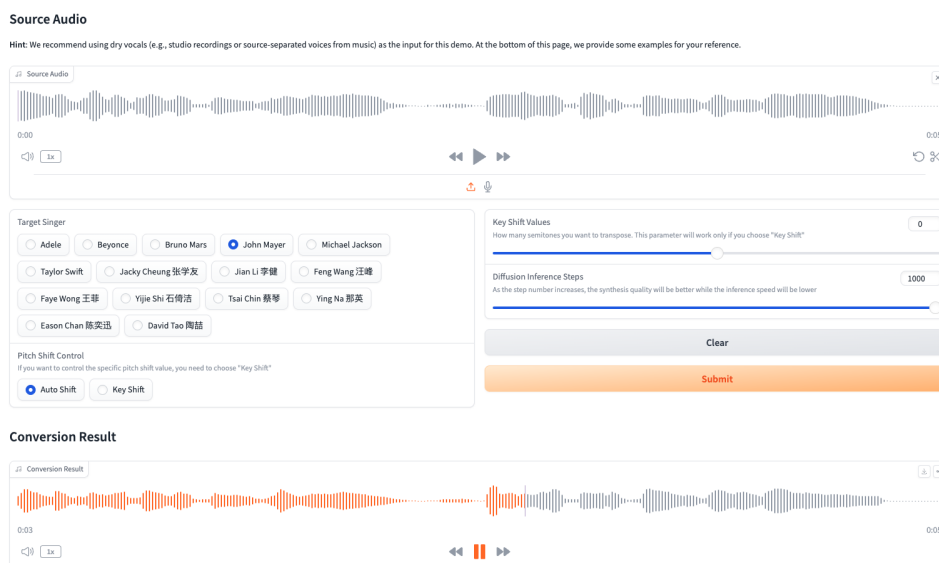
Source Audio

Hint: We recommend using dry vocals (e.g., studio recordings or source-separated voices from music) as the input for this demo. At the bottom of this page, we provide some examples for your reference.

Source Audio

0:00

1x

Target Singer

Adele
Beyonce
Bruno Mars
John Mayer
Michael Jackson
Taylor Swift
Jacky Cheung 张学友
Jian Li 李健
Feng Wang 汪峰
Faye Wong 王菲
Yijie Shi 石倚洁
Tsai Chin 蔡琴
Ying Na 那英
Eason Chan 陈奕迅
David Tao 陶喆

Pitch Shift Control
If you want to control the specific pitch shift value, you need to choose "Key Shift"

Auto Shift
Key Shift

Key Shift Values
How many semitones you want to transpose. This parameter will work only if you choose "Key Shift"
0

Diffusion Inference Steps
As the step number increases, the synthesis quality will be better while the inference speed will be lower
1000

Clear

Submit

Conversion Result

Conversion Result

0:03

1x